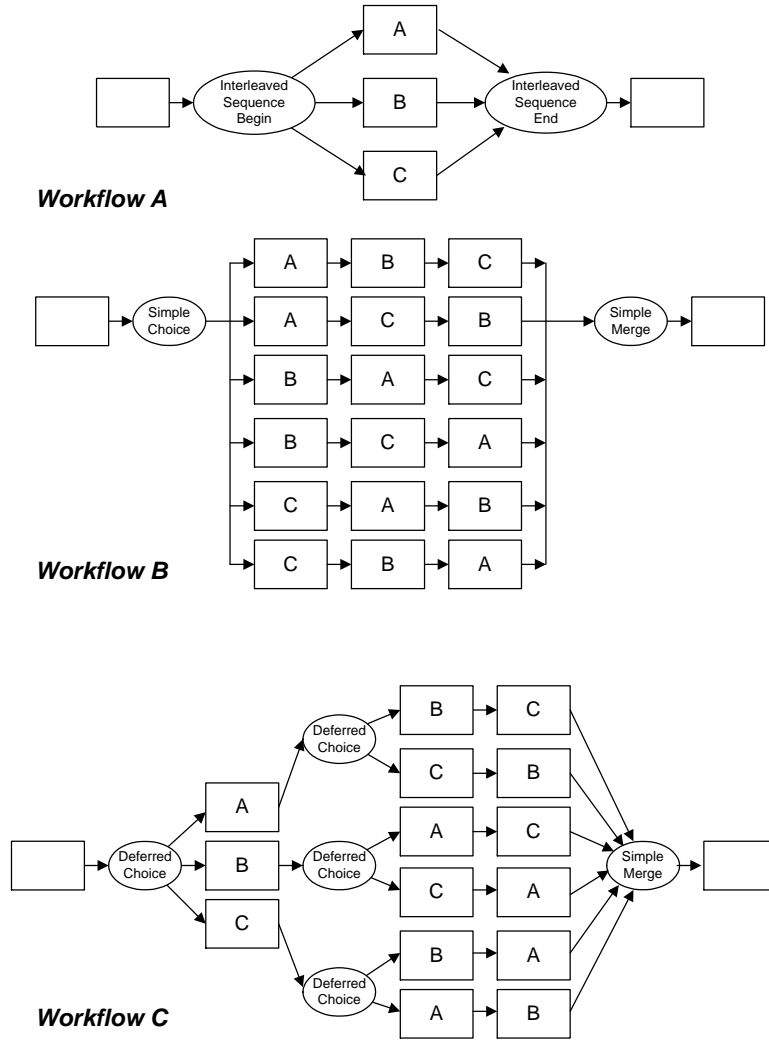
Interleaved Sequence Begin

A

B

C

Interleaved Sequence End

Workflow A

Simple Choice

A B C

A C B

B A C

B C A

C A B

C B A

Simple Merge

Workflow B

Deferred Choice

A

B

C

Deferred Choice

B C

C B

Deferred Choice

A C

C A

Deferred Choice

B A

A B

Simple Merge

Workflow C